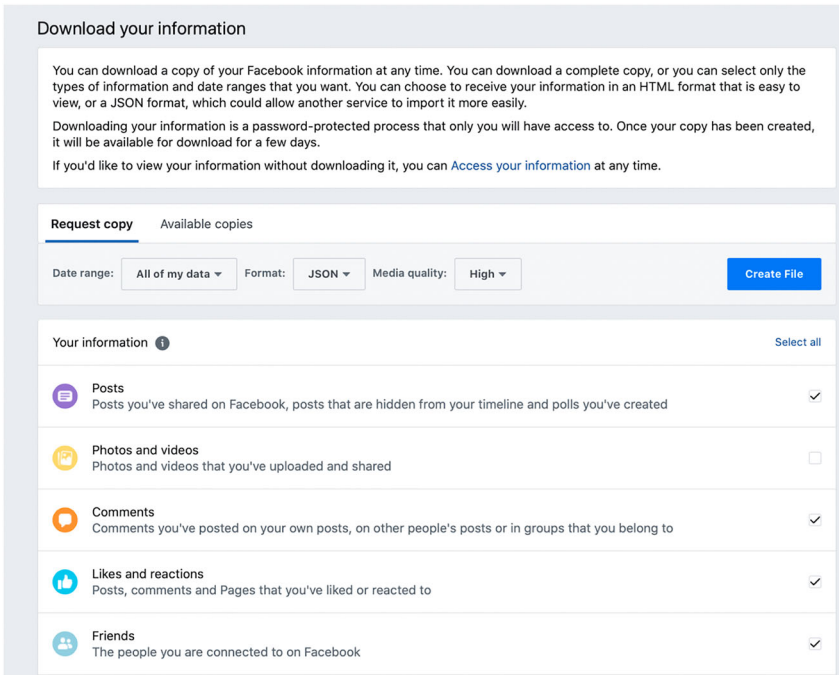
Download your information

You can download a copy of your Facebook information at any time. You can download a complete copy, or you can select only the types of information and date ranges that you want. You can choose to receive your information in an HTML format that is easy to view, or a JSON format, which could allow another service to import it more easily.

Downloading your information is a password-protected process that only you will have access to. Once your copy has been created, it will be available for download for a few days.

If you'd like to view your information without downloading it, you can Access your information at any time.

Request copy Available copies

Date range: All of my data Format: JSON Media quality: High Create File

Your information Select all

Posts
Posts you've shared on Facebook, posts that are hidden from your timeline and polls you've created

Photos and videos
Photos and videos that you've uploaded and shared

Comments
Comments you've posted on your own posts, on other people's posts or in groups that you belong to

Likes and reactions
Posts, comments and Pages that you've liked or reacted to

Friends
The people you are connected to on Facebook